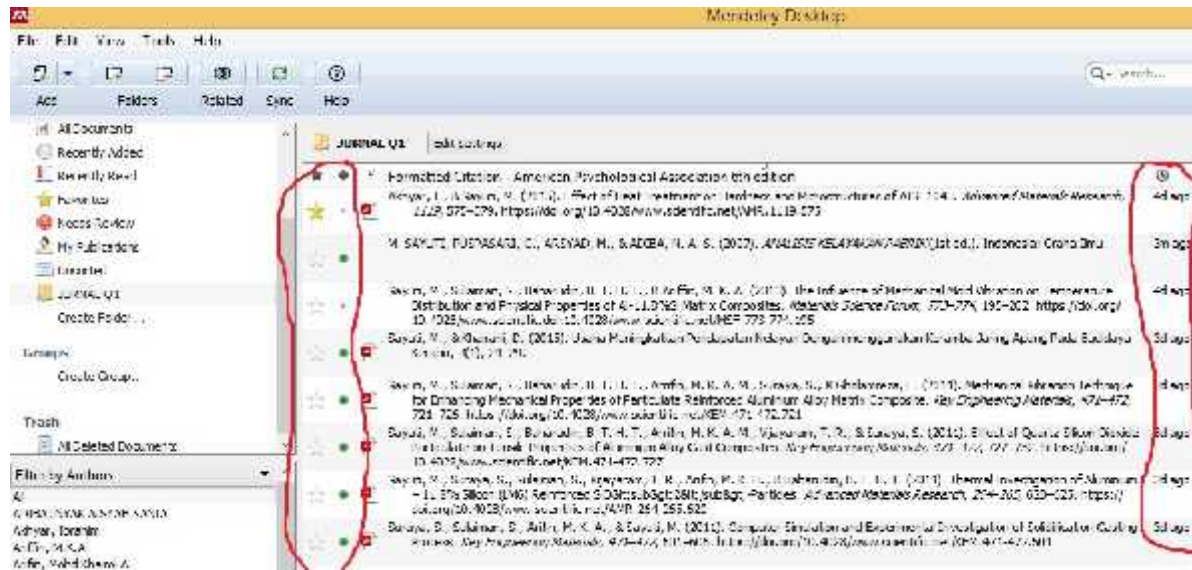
Mendeley Desktop

File Edit View Tools Help

Add Folders Related Sync Help

Q- Search...

All Documents
Recently Added
Recently Read
Favorites
Needs Review
My Publications
Unsorted
JURNAL Q1
Create Folder...

Groups
Create Group...

Trash
All Deleted Documents

Filter by Authors
All
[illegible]
Adhyan, Ibrahim
Ariffin, M.K.A
Ariffin, Mohd Khairol A.

JURNAL Q1 Edit Settings

Formatted Citation - American Psychological Association 6th edition

Adhyan, I., & Sayuti, M. (2015). Effect of Heat Treatment on Hardness and Microstructures of AISI 1045. Advanced Materials Research, 1119, 575–579. https://doi.org/10.4028/www.scientific.net/AMR.1119.575 | 4d ago

M. SAYUTI, PUSPASARI, C., ARSYAD, M., & ADIBA, N. A. S. (2017). ANALISIS KELAYAKAN USAHA (1st ed.). Indonesia: Grafindo Ilmu | 3m ago

Sayuti, M., Sulaiman, S., Baharudin, B. T. H. T., & Arifin, M. K. A. (2013). The Influence of Mechanical Mold Vibration on Temperature Distribution and Physical Properties of Al-11.8%Si Matrix Composites. Materials Science Forum, 773–774, 196–202. https://doi.org/10.4028/www.scientific.net/10.4028/www.scientific.net/MSF.773-774.196 | 4d ago

Sayuti, M., & Suhaimi, B. (2015). Usaha Meningkatkan Pendapatan Nelayan Dengan Menggunakan Rumpon Jaring Apung Pada Budidaya Ikan, 4(1), 21–26. | 5d ago

Sayuti, M., Sulaiman, S., Baharudin, B. T. H. T., Arifin, M. K. A. M., Suraya, S., & Vijayaram, T. (2011). Mechanical Vibration Technique for Enhancing Mechanical Properties of Particulate Reinforced Aluminum Alloy Matrix Composite. Key Engineering Materials, 471–472, 721–726. https://doi.org/10.4028/www.scientific.net/KEM.471-472.721 | 4d ago

Sayuti, M., Sulaiman, S., Baharudin, B. T. H. T., Arifin, M. K. A. M., Vijayaram, T. R., & Suraya, S. (2011). Effect of Quartz Silicon Dioxide Particulate on Tensile Properties of Aluminum Alloy Cast Composites. Key Engineering Materials, 471–472, 727–732. https://doi.org/10.4028/www.scientific.net/KEM.471-472.727 | 5d ago

Sayuti, M., Suraya, S., Sulaiman, S., Vijayaram, T. R., Arifin, M. K. A., Baharudin, B. T. H. T. (2011). Thermal Investigation of Aluminum – 11.8% Silicon (LM6) Reinforced SiO&lt;subscript&gt;2&lt;/subscript&gt; Particles. Advanced Materials Research, 264–265, 620–625. https://doi.org/10.4028/www.scientific.net/AMR.264-265.620 | 5d ago

Suraya, S., Sulaiman, S., Arifin, M. K. A., & Sayuti, M. (2011). Computer Simulation and Experimental Investigation of Solidification Casting Process. Key Engineering Materials, 471–472, 601–606. https://doi.org/10.4028/www.scientific.net/KEM.471-472.601 | 5d ago